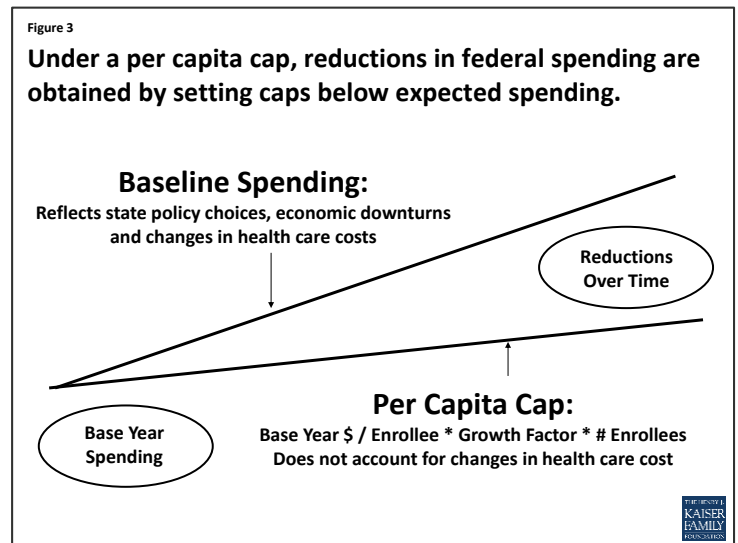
Figure 3

Under a per capita cap, reductions in federal spending are obtained by setting caps below expected spending.

Baseline Spending:

Reflects state policy choices, economic downturns and changes in health care costs

Reductions Over Time

Per Capita Cap:

Base Year Spending

Base Year \$ / Enrollee * Growth Factor * # Enrollees
Does not account for changes in health care cost

THE HENRY J. KAISER FAMILY FOUNDATION